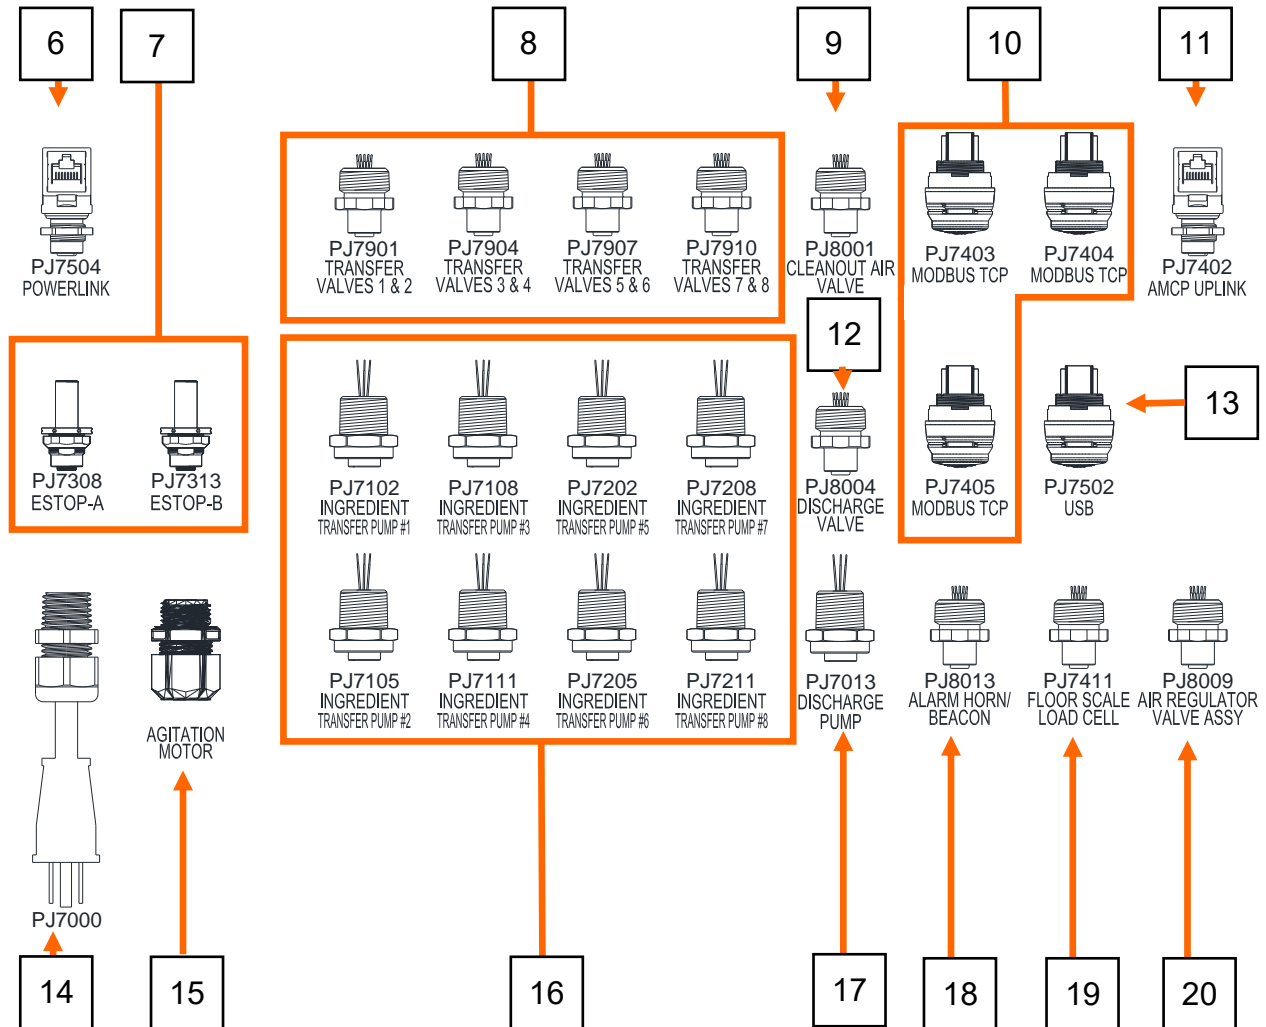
6

7

8

9

10

11

PJ7504
POWERLINK

PJ7901
TRANSFER
VALVES 1 & 2

PJ7904
TRANSFER
VALVES 3 & 4

PJ7907
TRANSFER
VALVES 5 & 6

PJ7910
TRANSFER
VALVES 7 & 8

PJ8001
CLEANOUT AIR
VALVE

PJ7403
MODBUS TCP

PJ7404
MODBUS TCP

PJ7402
AMCP UPLINK

12

13

PJ7308
ESTOP-A

PJ7313
ESTOP-B

PJ7102
INGREDIENT
TRANSFER PUMP #1

PJ7108
INGREDIENT
TRANSFER PUMP #3

PJ7202
INGREDIENT
TRANSFER PUMP #5

PJ7208
INGREDIENT
TRANSFER PUMP #7

PJ8004
DISCHARGE
VALVE

PJ7405
MODBUS TCP

PJ7502
USB

PJ7105
INGREDIENT
TRANSFER PUMP #2

PJ7111
INGREDIENT
TRANSFER PUMP #4

PJ7205
INGREDIENT
TRANSFER PUMP #6

PJ7211
INGREDIENT
TRANSFER PUMP #8

PJ7013
DISCHARGE
PUMP

PJ8013
ALARM HORN/
BEACON

PJ7411
FLOOR SCALE
LOAD CELL

PJ8009
AIR REGULATOR
VALVE ASSY

AGITATION
MOTOR

PJ7000

14

15

16

17

18

19

20